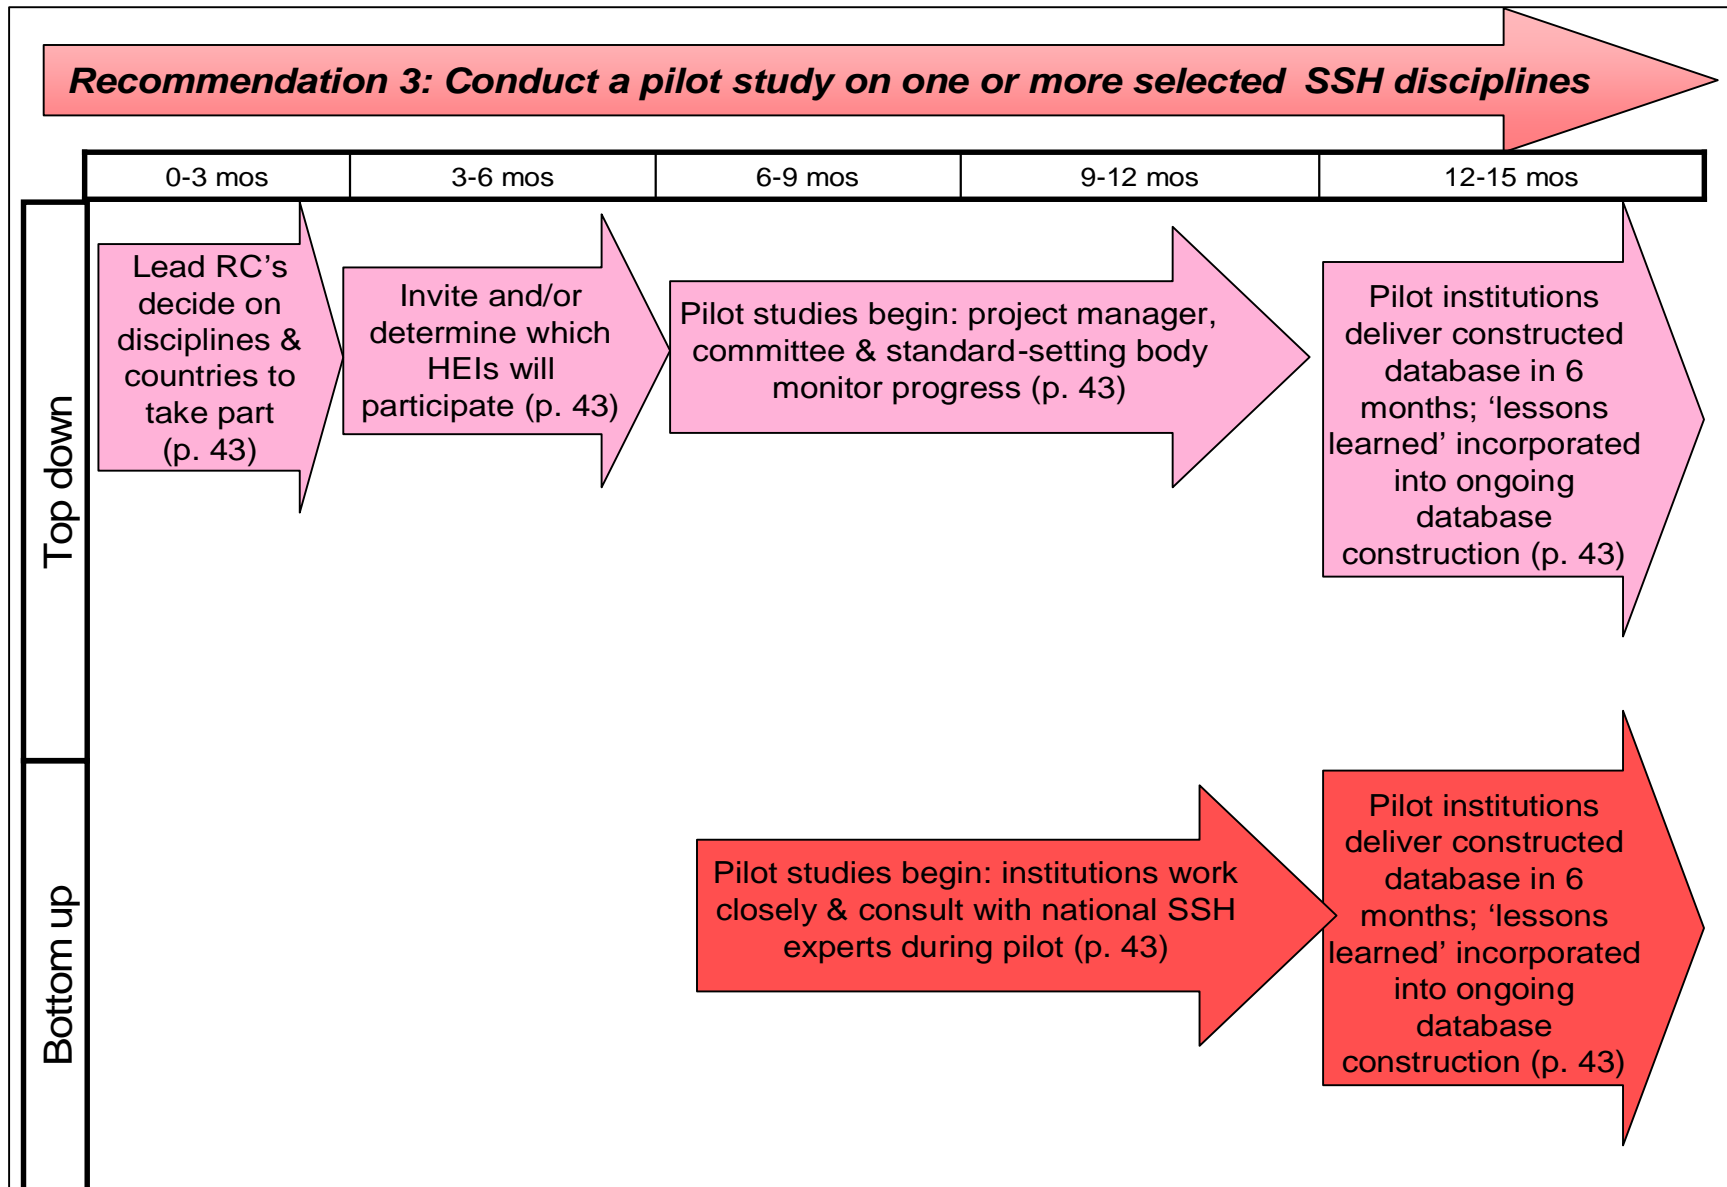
Recommendation 3: Conduct a pilot study on one or more selected SSH disciplines

| 0-3 mos | 3-6 mos | 6-9 mos | 9-12 mos | 12-15 mos |
|---|---|---|---|---|

Top down

Lead RC's decide on disciplines & countries to take part (p. 43)

Invite and/or determine which HEIs will participate (p. 43)

Pilot studies begin: project manager, committee & standard-setting body monitor progress (p. 43)

Pilot institutions deliver constructed database in 6 months; 'lessons learned' incorporated into ongoing database construction (p. 43)

Bottom up

Pilot studies begin: institutions work closely & consult with national SSH experts during pilot (p. 43)

Pilot institutions deliver constructed database in 6 months; 'lessons learned' incorporated into ongoing database construction (p. 43)